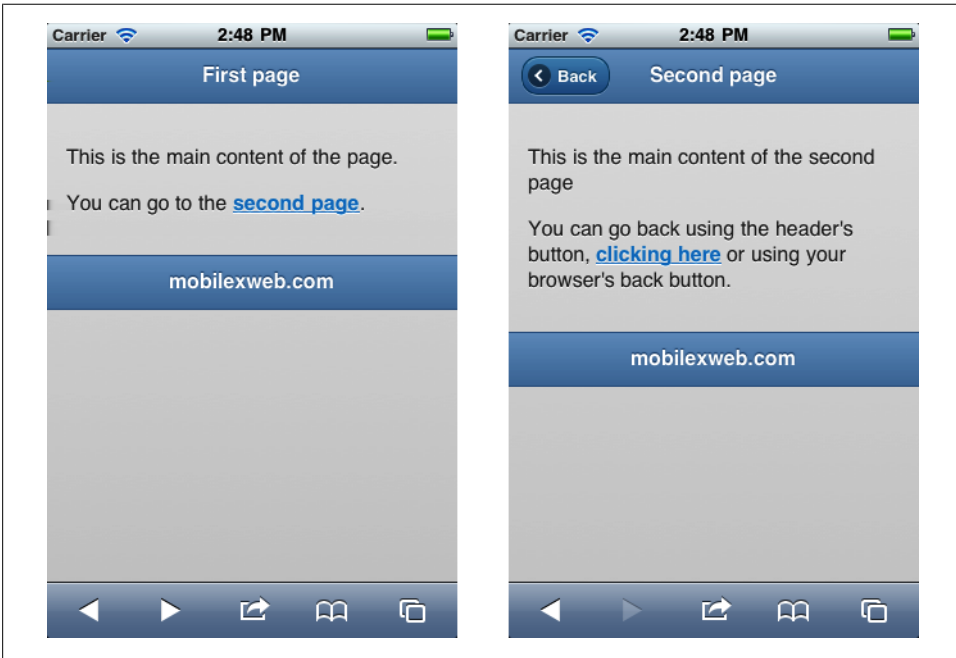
Carrier 2:48 PM

First page

This is the main content of the page.

You can go to the second page.

mobilexweb.com

Carrier 2:48 PM

Back

Second page

This is the main content of the second page

You can go back using the header's button, clicking here or using your browser's back button.

mobilexweb.com